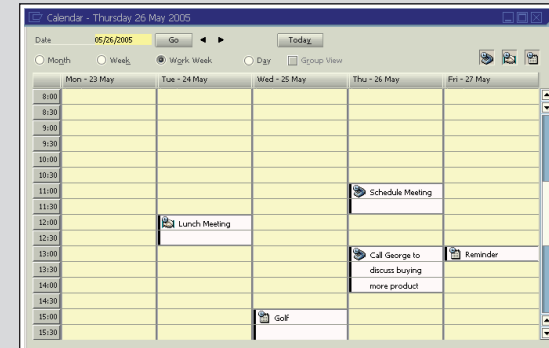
Calendar - Thursday 26 May 2005

Date 05/26/2005 Go Today

Month Week Work Week Day Group View

| | Mon - 23 May | Tue - 24 May | Wed - 25 May | Thu - 26 May | Fri - 27 May |
|---|---|---|---|---|---|
| 8:00 | | | | | |
| 8:30 | | | | | |
| 9:00 | | | | | |
| 9:30 | | | | | |
| 10:00 | | | | | |
| 10:30 | | | | | |
| 11:00 | | | | Schedule Meeting | |
| 11:30 | | | | | |
| 12:00 | | Lunch Meeting | | | |
| 12:30 | | | | | |
| 13:00 | | | | Call George to | Reminder |
| 13:30 | | | | discuss buying | |
| 14:00 | | | | more product | |
| 14:30 | | | | | |
| 15:00 | | | Golf | | |
| 15:30 | | | | | |